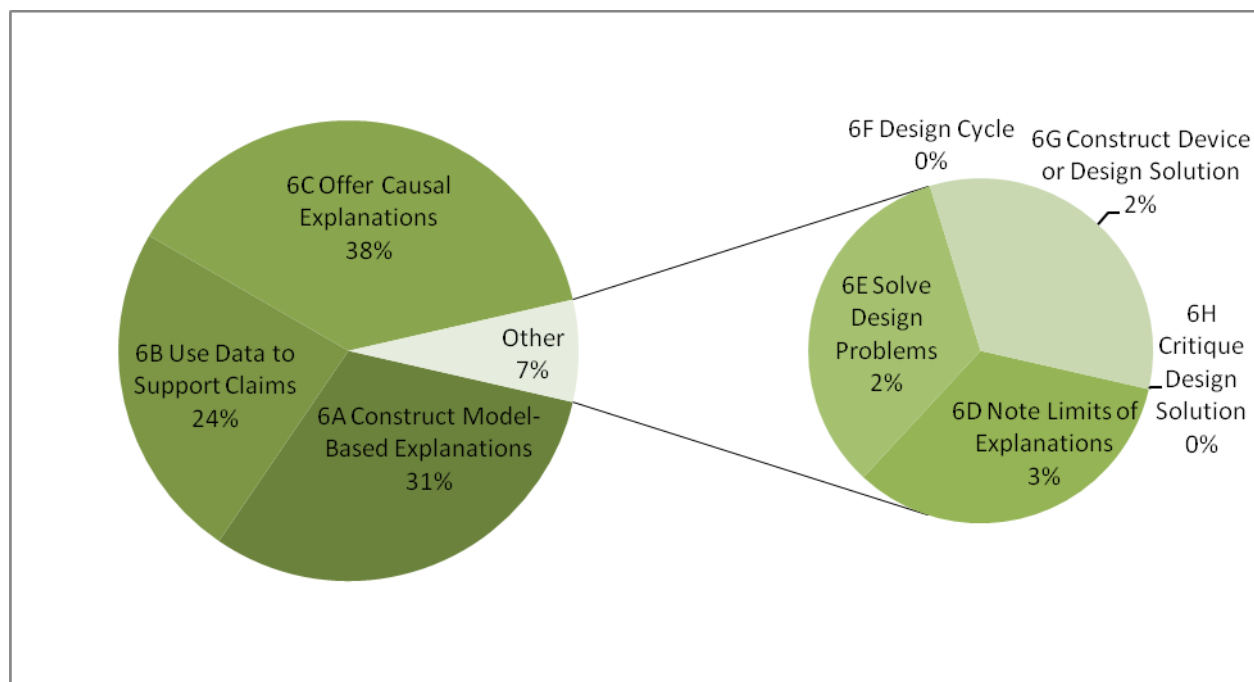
6C Offer Causal Explanations 38%

6B Use Data to Support Claims 24%

6A Construct Model-Based Explanations 31%

Other 7%

6F Design Cycle 0%

6G Construct Device or Design Solution 2%

6E Solve Design Problems 2%

6H Critique Design Solution 0%

6D Note Limits of Explanations 3%